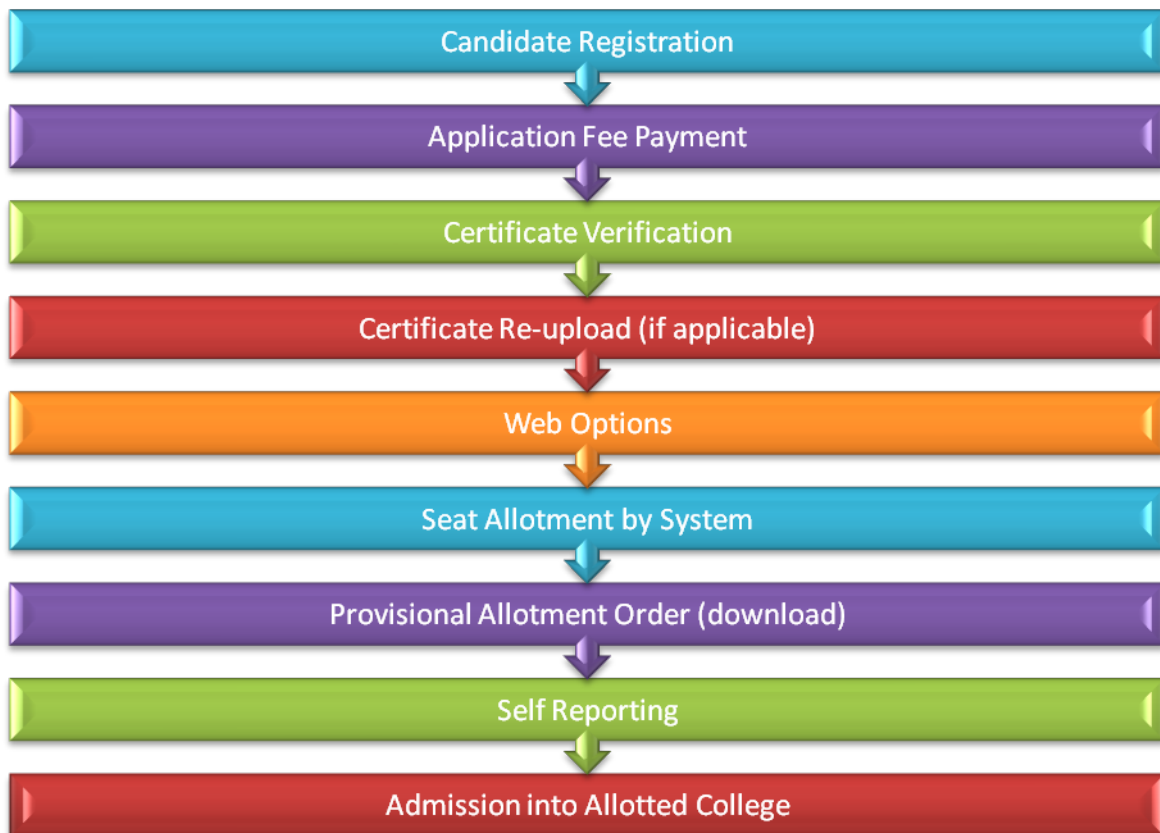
Candidate Registration

Application Fee Payment

Certificate Verification

Certificate Re-upload (if applicable)

Web Options

Seat Allotment by System

Provisional Allotment Order (download)

Self Reporting

Admission into Allotted College